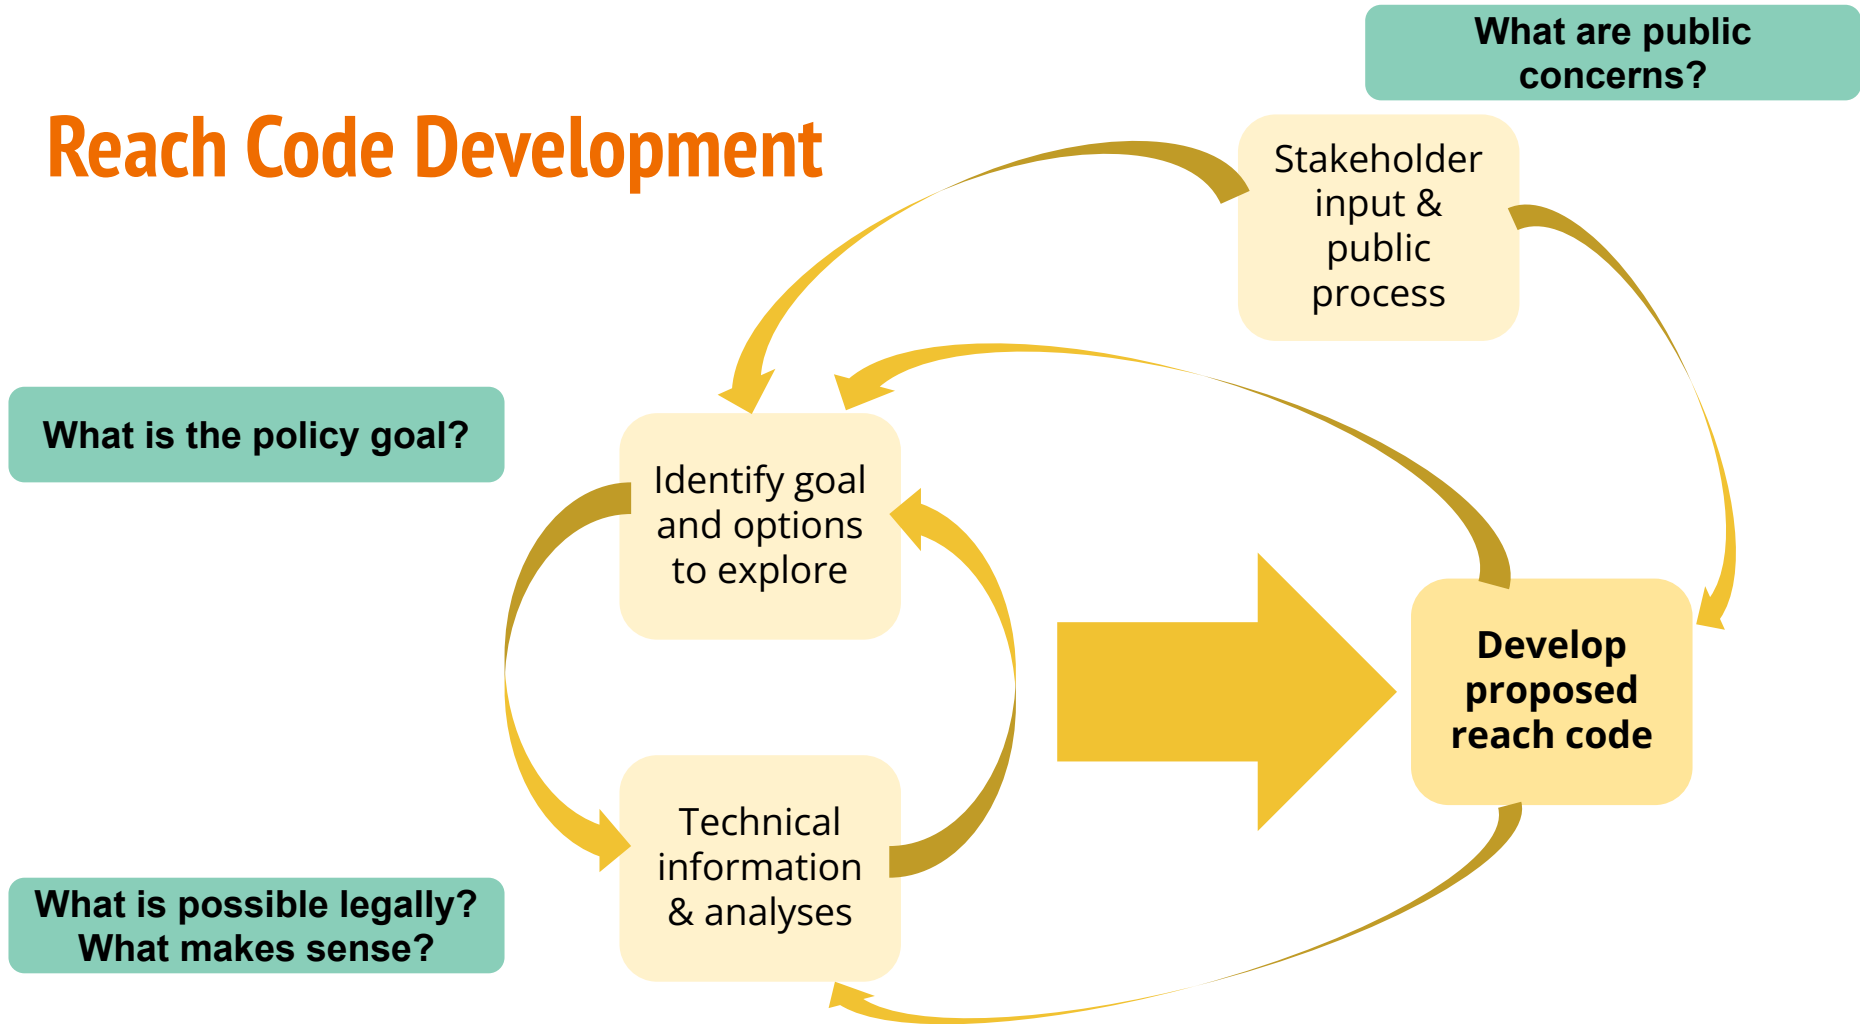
Reach Code Development

What are public concerns?

Stakeholder input & public process

What is the policy goal?

Identify goal and options to explore

Develop proposed reach code

What is possible legally? What makes sense?

Technical information & analyses